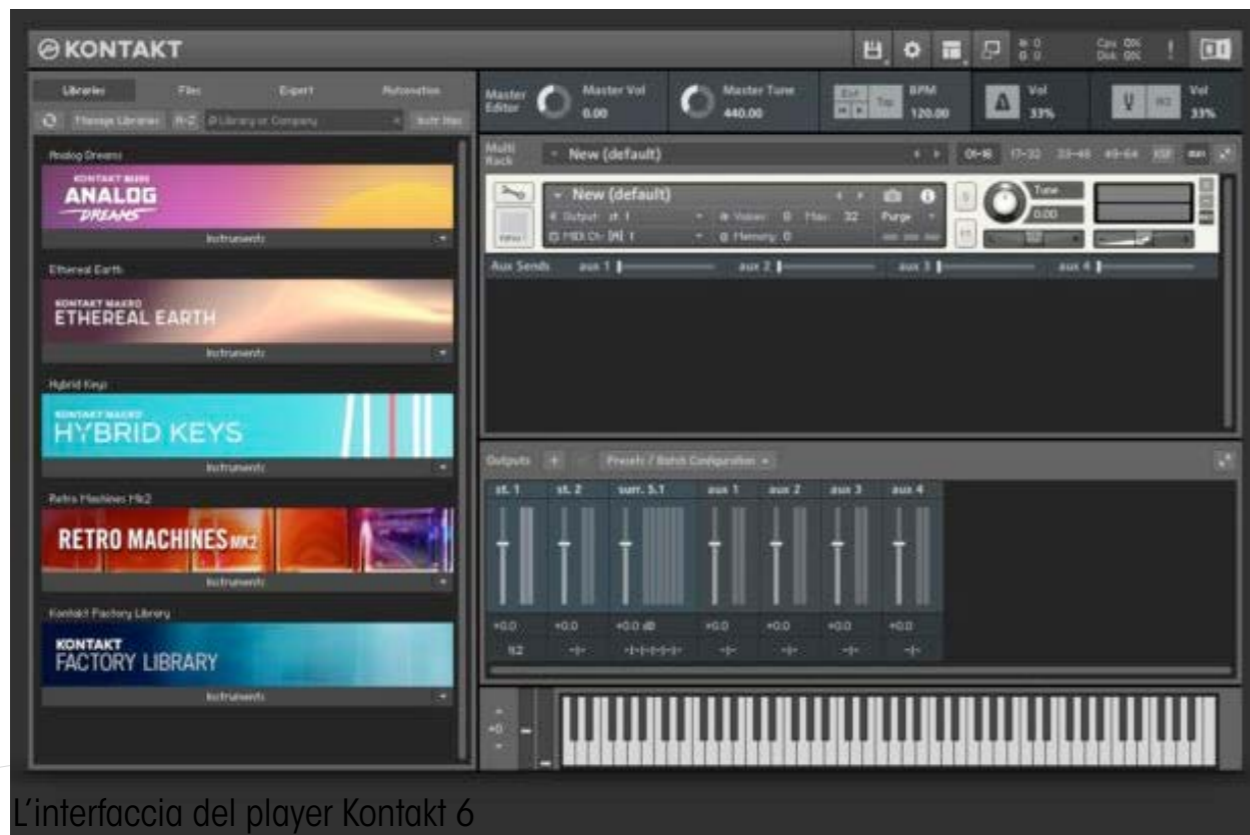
KONTAKT

Libraries Files Expert Automation

Manage Libraries A-Z Library or Company Sort

Analog Dreams
KONTAKT MINI
ANALOG
DREAMS
Instruments

Ethereal Earth
KONTAKT MAKRO
ETHEREAL EARTH
Instruments

Hybrid Keys
KONTAKT MAKRO
HYBRID KEYS
Instruments

Retro Machines Mk2
RETRO MACHINES MK2
Instruments

Kontakt Factory Library
KONTAKT
FACTORY LIBRARY
Instruments

Master Editor Master Vol 0.00 Master Tune 440.00 Ext Tap BPM 120.00 Vol 33% Vol 33%

Multi Rack New (default) 01-16 17-32 33-48 49-64 KSP aux

New (default)
Output: st. 1 Voices: 0 Max: 32 Purge
MIDI Ch: [A] 1 Memory: 0
Tune 0.00

Aux Sends aux 1 aux 2 aux 3 aux 4

Outputs Presets / Batch Configuration

| st. 1 | st. 2 | surr. 5.1 | aux 1 | aux 2 | aux 3 | aux 4 |
|---|---|---|---|---|---|---|
| +0.0 | +0.0 | +0.0 dB | +0.0 | +0.0 | +0.0 | +0.0 |

+0

L’interfaccia del player Kontakt 6